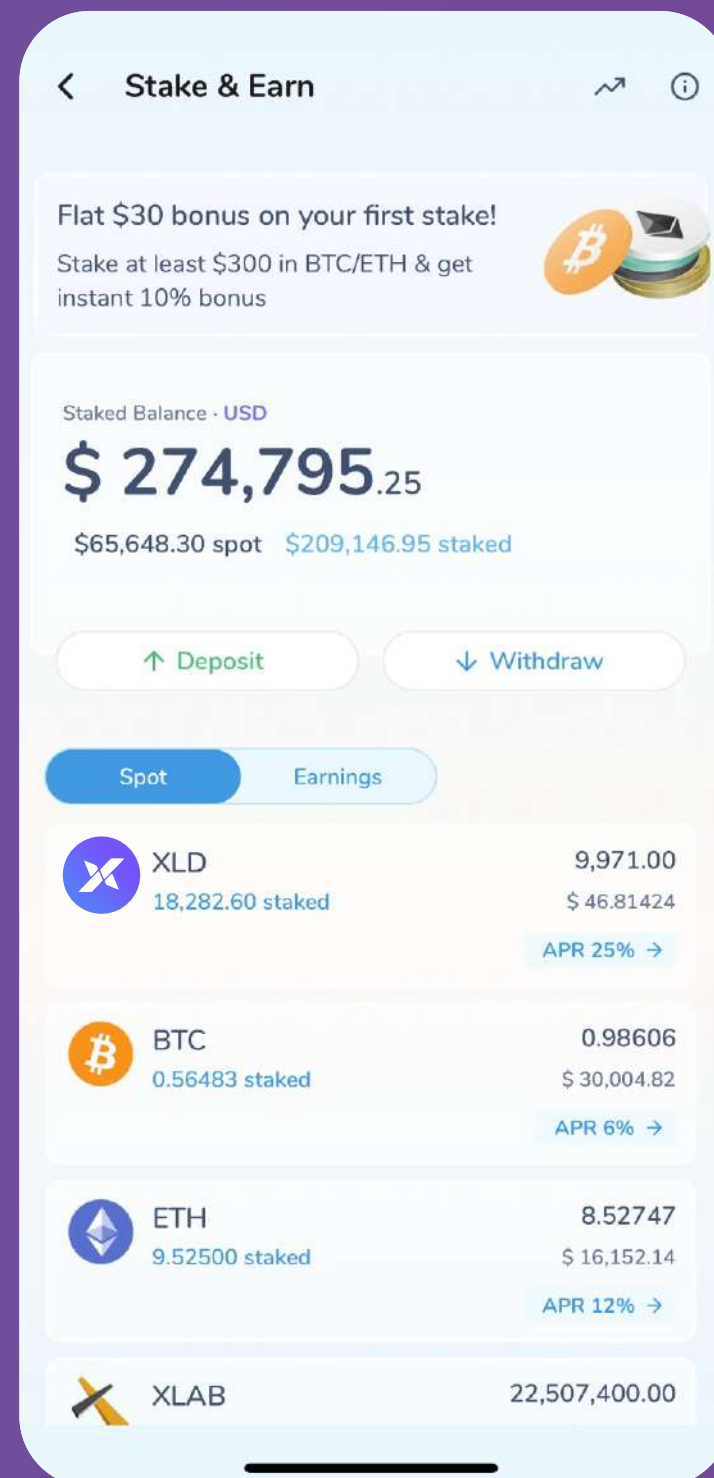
Stake & Earn

Flat $30 bonus on your first stake!

Stake at least $300 in BTC/ETH & get instant 10% bonus

Staked Balance · USD

$ 274,795.25

$65,648.30 spot $209,146.95 staked

↑ Deposit

↓ Withdraw

Spot

Earnings

XLD
18,282.60 staked
9,971.00
$ 46.81424
APR 25% →

BTC
0.56483 staked
0.98606
$ 30,004.82
APR 6% →

ETH
9.52500 staked
8.52747
$ 16,152.14
APR 12% →

XLAB
22,507,400.00